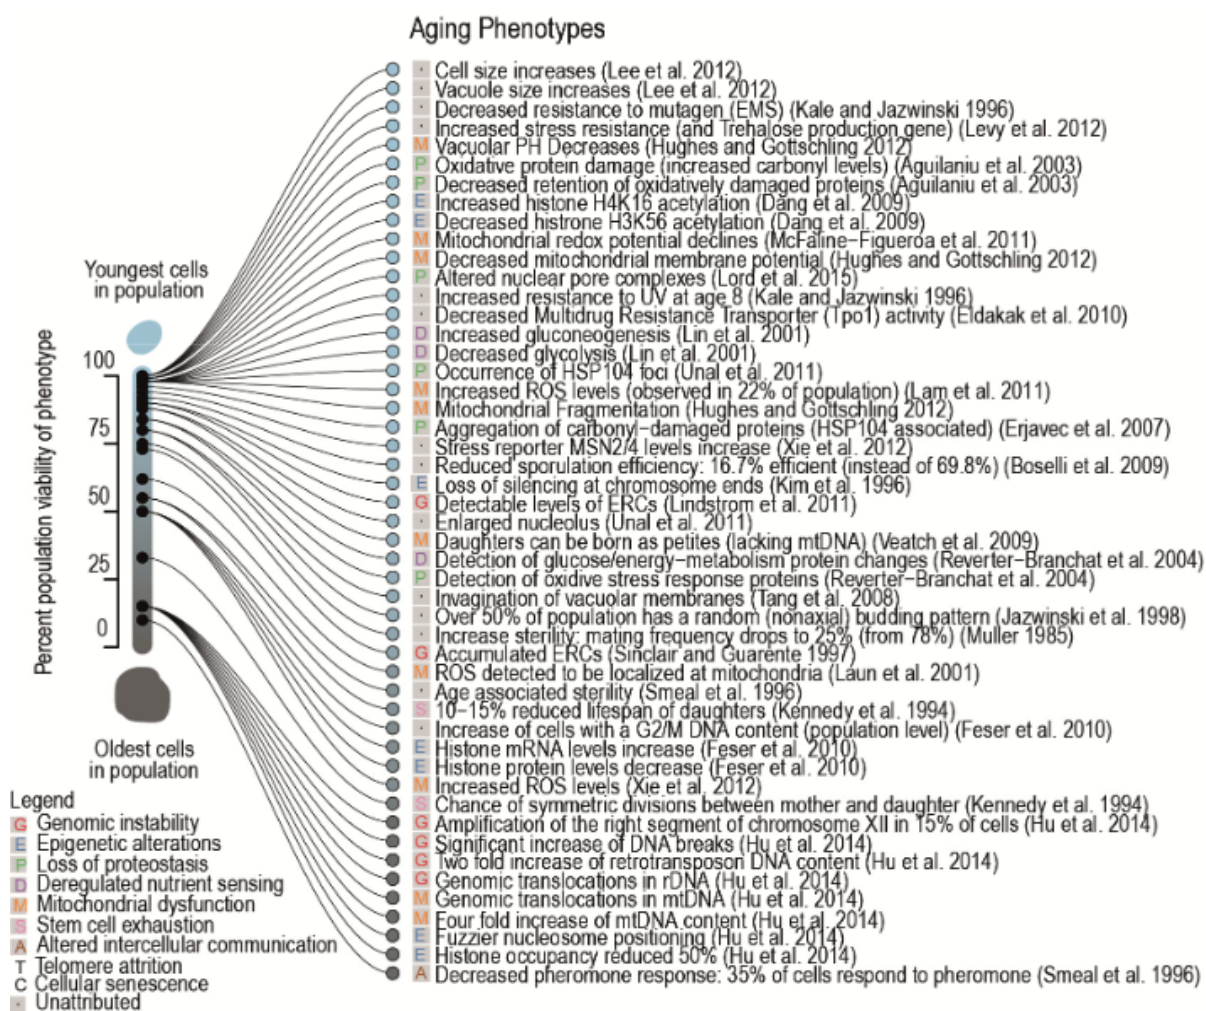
Aging Phenotypes

· Cell size increases (Lee et al. 2012)
· Vacuole size increases (Lee et al. 2012)
· Decreased resistance to mutagen (EMS) (Kale and Jazwinski 1996)
· Increased stress resistance (and Trehalose production gene) (Levy et al. 2012)
M Vacuolar PH Decreases (Hughes and Gottschling 2012)
P Oxidative protein damage (increased carbonyl levels) (Aguilaniu et al. 2003)
P Decreased retention of oxidatively damaged proteins (Aguilaniu et al. 2003)
E Increased histone H4K16 acetylation (Dang et al. 2009)
E Decreased histrone H3K56 acetylation (Dang et al. 2009)
M Mitochondrial redox potential declines (McFaline-Figueroa et al. 2011)
M Decreased mitochondrial membrane potential (Hughes and Gottschling 2012)
P Altered nuclear pore complexes (Lord et al. 2015)
· Increased resistance to UV at age 8 (Kale and Jazwinski 1996)
· Decreased Multidrug Resistance Transporter (Tpo1) activity (Eldakak et al. 2010)
D Increased gluconeogenesis (Lin et al. 2001)
D Decreased glycolysis (Lin et al. 2001)
P Occurrence of HSP104 foci (Unal et al. 2011)
M Increased ROS levels (observed in 22% of population) (Lam et al. 2011)
M Mitochondrial Fragmentation (Hughes and Gottschling 2012)
P Aggregation of carbonyl-damaged proteins (HSP104 associated) (Erjavec et al. 2007)
· Stress reporter MSN2/4 levels increase (Xie et al. 2012)
· Reduced sporulation efficiency: 16.7% efficient (instead of 69.8%) (Boselli et al. 2009)
E Loss of silencing at chromosome ends (Kim et al. 1996)
G Detectable levels of ERCs (Lindstrom et al. 2011)
· Enlarged nucleolus (Unal et al. 2011)
M Daughters can be born as petites (lacking mtDNA) (Veatch et al. 2009)
D Detection of glucose/energy-metabolism protein changes (Reverter-Branchat et al. 2004)
P Detection of oxidive stress response proteins (Reverter-Branchat et al. 2004)
· Invagination of vacuolar membranes (Tang et al. 2008)
· Over 50% of population has a random (nonaxial) budding pattern (Jazwinski et al. 1998)
· Increase sterility: mating frequency drops to 25% (from 78%) (Muller 1985)
G Accumulated ERCs (Sinclair and Guarente 1997)
M ROS detected to be localized at mitochondria (Laun et al. 2001)
· Age associated sterility (Smeal et al. 1996)
S 10-15% reduced lifespan of daughters (Kennedy et al. 1994)
· Increase of cells with a G2/M DNA content (population level) (Feser et al. 2010)
E Histone mRNA levels increase (Feser et al. 2010)
E Histone protein levels decrease (Feser et al. 2010)
M Increased ROS levels (Xie et al. 2012)
S Chance of symmetric divisions between mother and daughter (Kennedy et al. 1994)
G Amplification of the right segment of chromosome XII in 15% of cells (Hu et al. 2014)
G Significant increase of DNA breaks (Hu et al. 2014)
G Two fold increase of retrotransposon DNA content (Hu et al. 2014)
G Genomic translocations in rDNA (Hu et al. 2014)
M Genomic translocations in mtDNA (Hu et al. 2014)
M Four fold increase of mtDNA content (Hu et al. 2014)
E Fuzzier nucleosome positioning (Hu et al. 2014)
E Histone occupancy reduced 50% (Hu et al. 2014)
A Decreased pheromone response: 35% of cells respond to pheromone (Smeal et al. 1996)

Youngest cells in population

Percent population viability of phenotype
100
75
50
25
0

Oldest cells in population

Legend
G Genomic instability
E Epigenetic alterations
P Loss of proteostasis
D Deregulated nutrient sensing
M Mitochondrial dysfunction
S Stem cell exhaustion
A Altered intercellular communication
T Telomere attrition
C Cellular senescence
· Unattributed